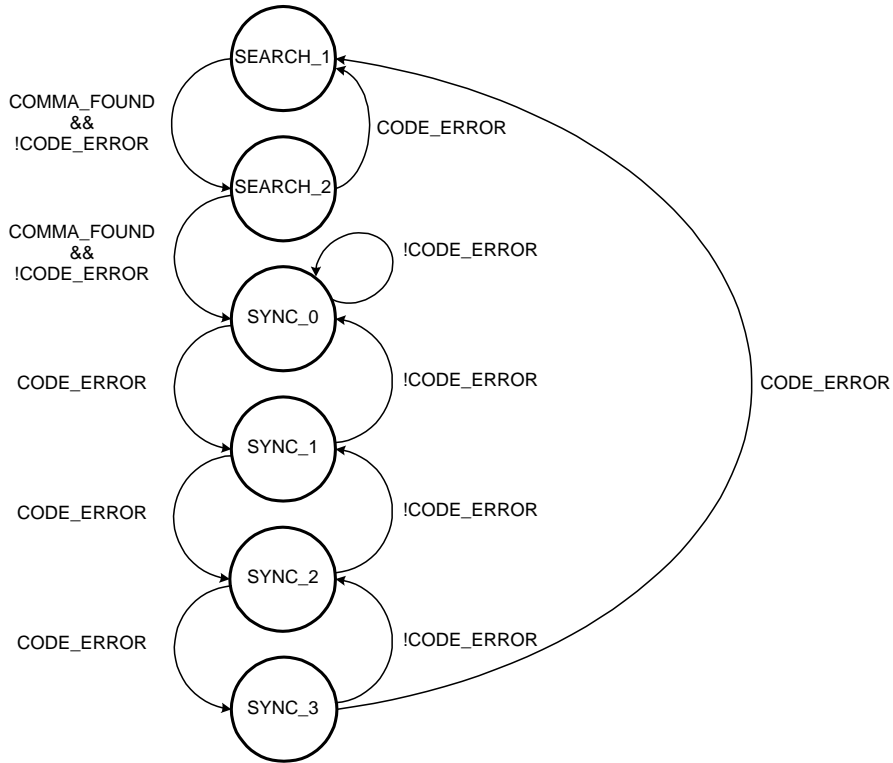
SEARCH_1

COMMA_FOUND
&&
!CODE_ERROR

CODE_ERROR

SEARCH_2

COMMA_FOUND
&&
!CODE_ERROR

!CODE_ERROR

SYNC_0

CODE_ERROR

!CODE_ERROR

CODE_ERROR

SYNC_1

CODE_ERROR

!CODE_ERROR

SYNC_2

CODE_ERROR

!CODE_ERROR

SYNC_3